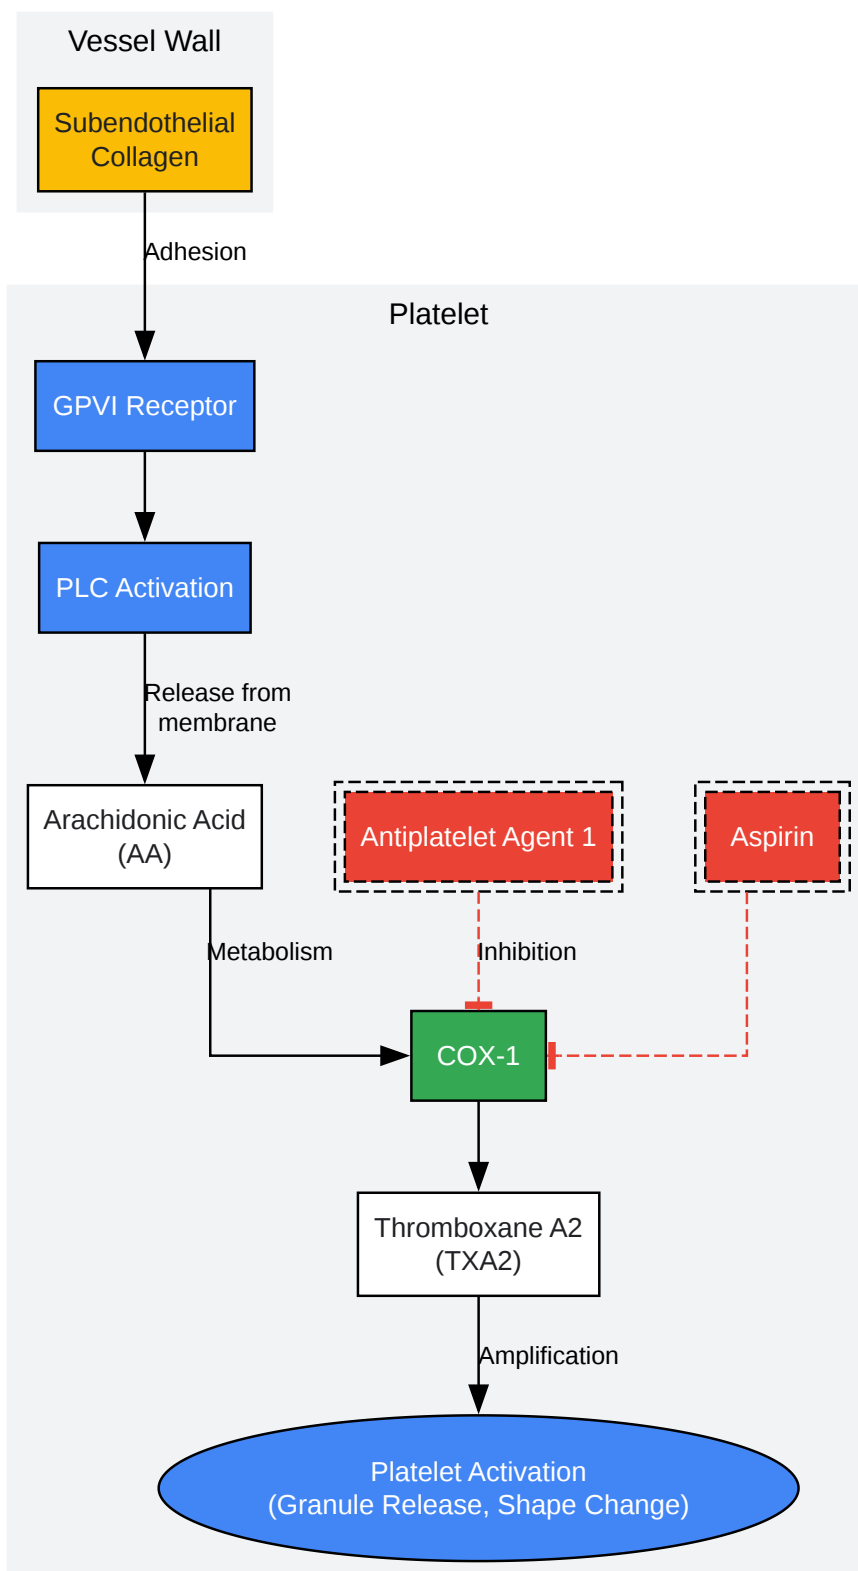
Vessel Wall

Subendothelial Collagen

Adhesion

Platelet

GPVI Receptor

PLC Activation

Release from membrane

Arachidonic Acid (AA)

Antiplatelet Agent 1

Aspirin

Metabolism

Inhibition

COX-1

Thromboxane A2 (TXA2)

Amplification

Platelet Activation (Granule Release, Shape Change)